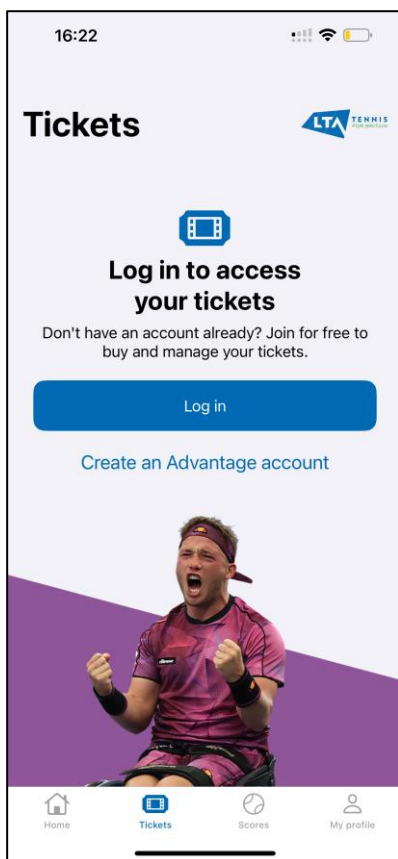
16:22

Tickets

LTA TENNIS FOR BRITAIN

Log in to access your tickets

Don't have an account already? Join for free to buy and manage your tickets.

Log in

Create an Advantage account

ellesse

Home Tickets Scores My profile